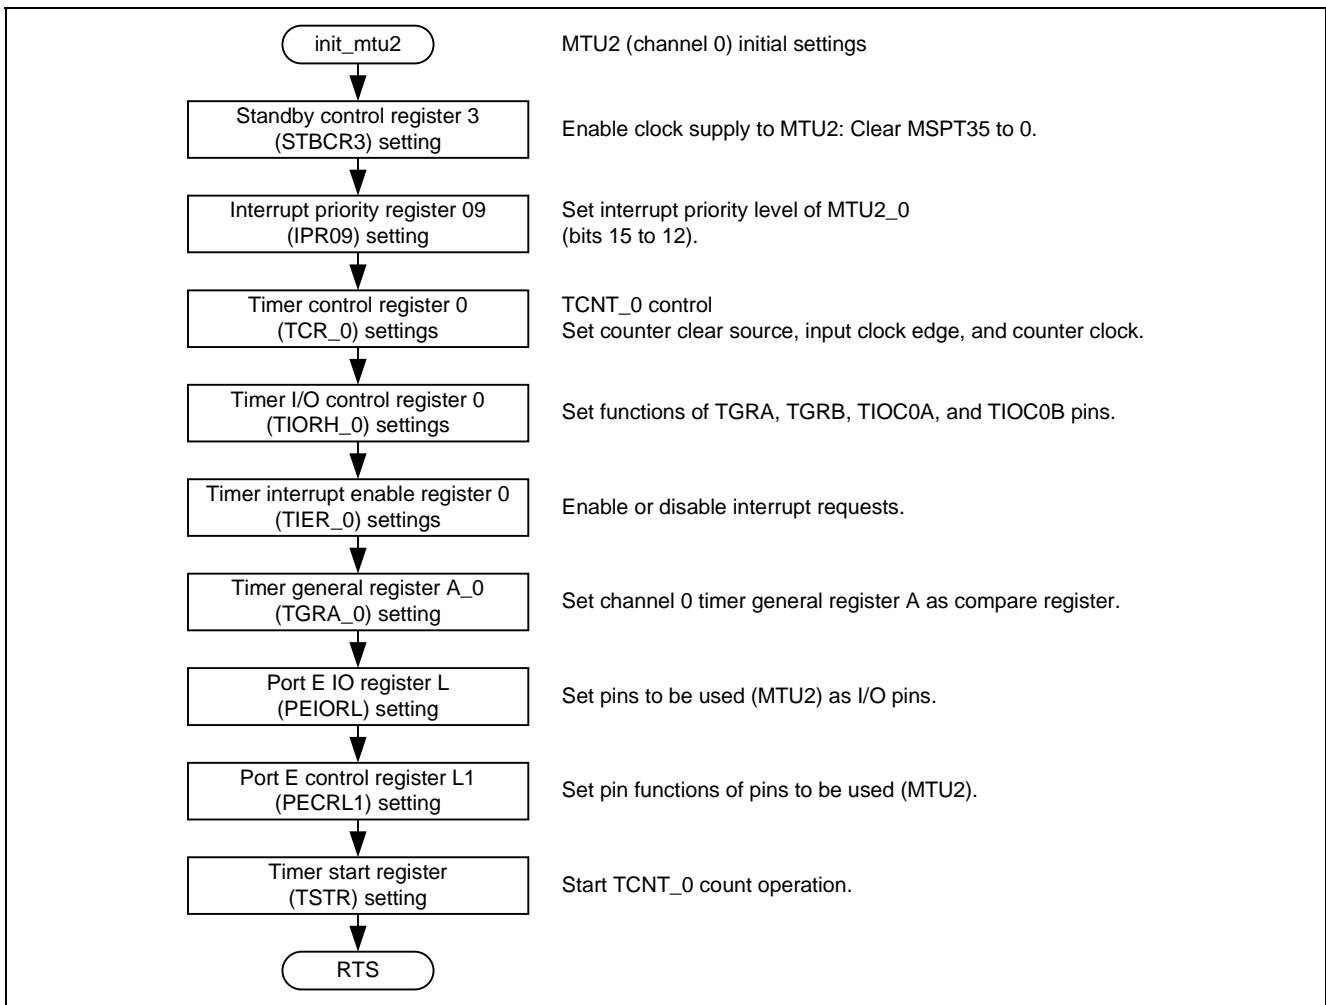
init_mtu2

MTU2 (channel 0) initial settings

Standby control register 3 (STBCR3) setting

Enable clock supply to MTU2: Clear MSPT35 to 0.

Interrupt priority register 09 (IPR09) setting

Set interrupt priority level of MTU2_0 (bits 15 to 12).

Timer control register 0 (TCR_0) settings

TCNT_0 control
Set counter clear source, input clock edge, and counter clock.

Timer I/O control register 0 (TIORH_0) settings

Set functions of TGRA, TGRB, TIOC0A, and TIOC0B pins.

Timer interrupt enable register 0 (TIER_0) settings

Enable or disable interrupt requests.

Timer general register A_0 (TGRA_0) setting

Set channel 0 timer general register A as compare register.

Port E IO register L (PEIORL) setting

Set pins to be used (MTU2) as I/O pins.

Port E control register L1 (PECRL1) setting

Set pin functions of pins to be used (MTU2).

Timer start register (TSTR) setting

Start TCNT_0 count operation.

RTS